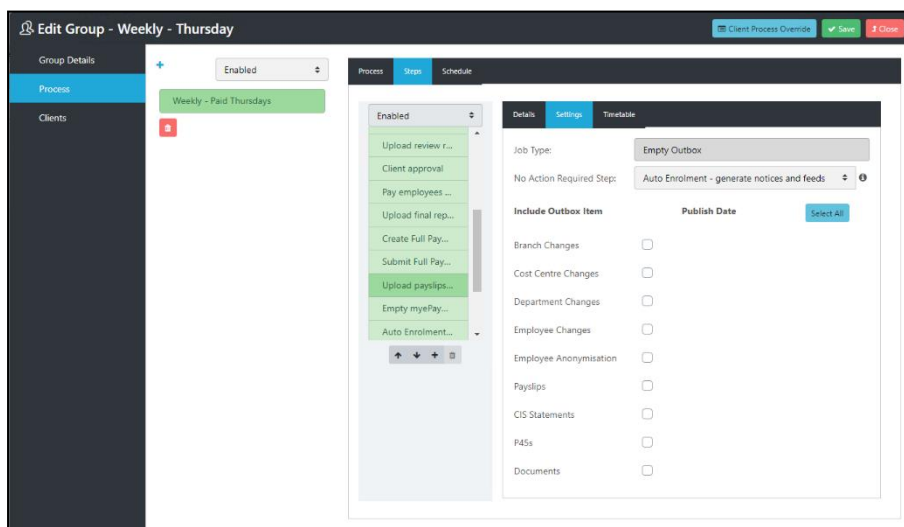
Edit Group - Weekly - Thursday

Client Process Override
Save
Close

Group Details
Process
Clients

+
Enabled
Weekly - Paid Thursdays

Process
Steps
Schedule

Enabled
Upload review r...
Client approval
Pay employees ...
Upload final rep...
Create Full Pay...
Submit Full Pay...
Upload payslips...
Empty myePay...
Auto Enrolment...

Details
Settings
Timetable

Job Type:
Empty Outbox
No Action Required Step:
Auto Enrolment - generate notices and feeds

Include Outbox Item
Publish Date
Select All

Branch Changes
Cost Centre Changes
Department Changes
Employee Changes
Employee Anonymisation
Payslips
CIS Statements
P45s
Documents